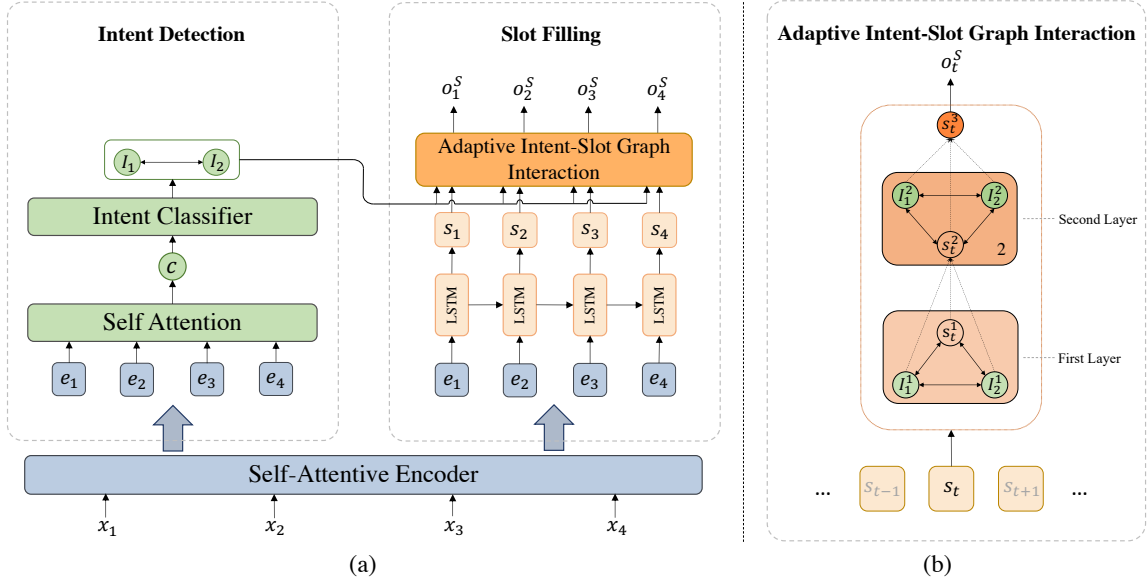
Intent Detection

$I_1$ $I_2$

Intent Classifier

$c$

Self Attention

$e_1$ $e_2$ $e_3$ $e_4$

Slot Filling

$o_1^S$ $o_2^S$ $o_3^S$ $o_4^S$

Adaptive Intent-Slot Graph Interaction

$s_1$ $s_2$ $s_3$ $s_4$

LSTM LSTM LSTM LSTM

$e_1$ $e_2$ $e_3$ $e_4$

Self-Attentive Encoder

$x_1$ $x_2$ $x_3$ $x_4$

(a)

Adaptive Intent-Slot Graph Interaction

$o_t^S$

$s_t^3$

$I_1^2$ $I_2^2$

$s_t^2$

2

Second Layer

$s_t^1$

$I_1^1$ $I_2^1$

First Layer

... $s_{t-1}$ $s_t$ $s_{t+1}$ ...

(b)